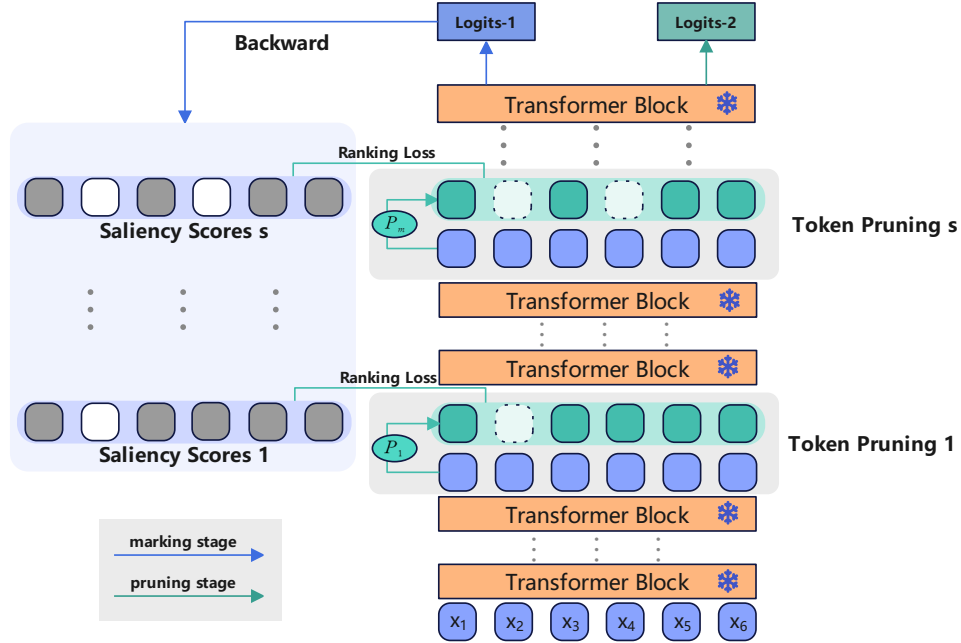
Logits-1

Logits-2

Backward

Transformer Block

Ranking Loss

Saliency Scores s

$P_m$

Token Pruning s

Transformer Block

Transformer Block

Ranking Loss

Saliency Scores 1

$P_1$

Token Pruning 1

Transformer Block

marking stage

pruning stage

Transformer Block

$x_1$ $x_2$ $x_3$ $x_4$ $x_5$ $x_6$